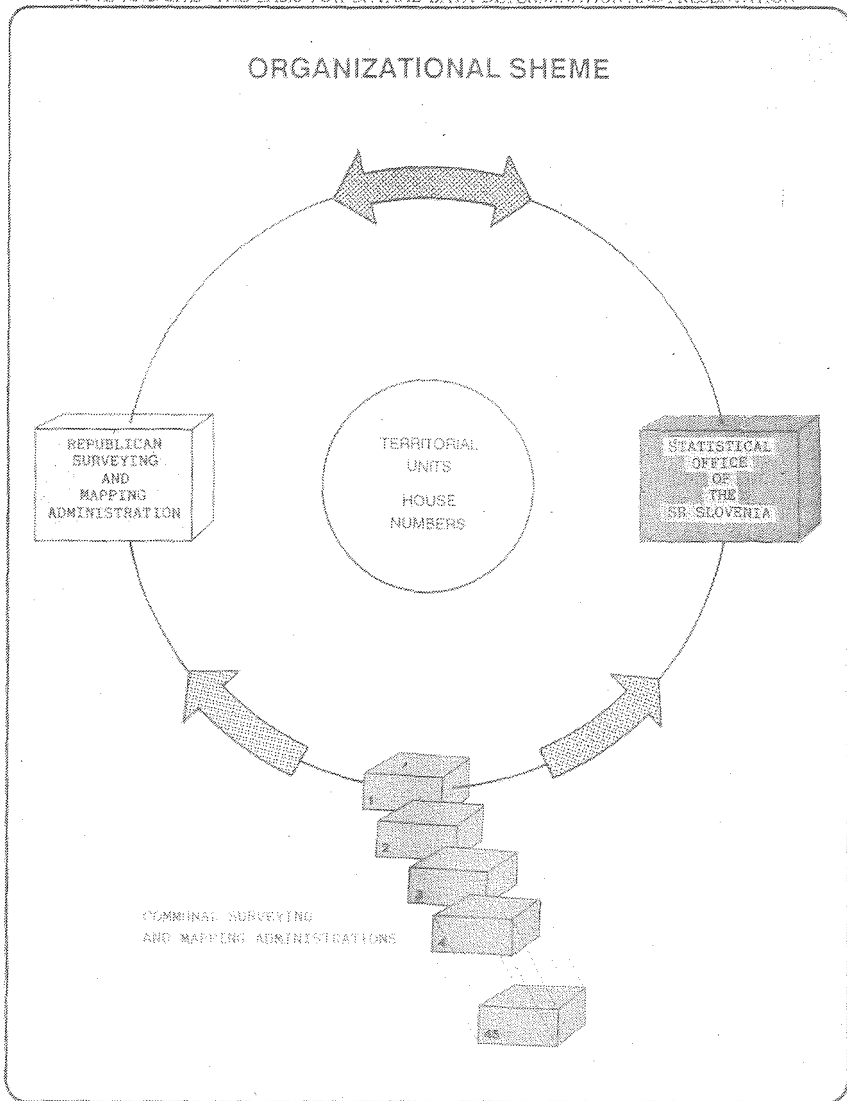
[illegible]

ORGANIZATIONAL SHEME

REPUBLICAN SURVEYING AND MAPPING ADMINISTRATION

TERRITORIAL UNITS

HOUSE NUMBERS

STATISTICAL OFFICE OF THE SR SLOVENIA

1

2

3

4

COMMUNAL SURVEYING AND MAPPING ADMINISTRATIONS

65